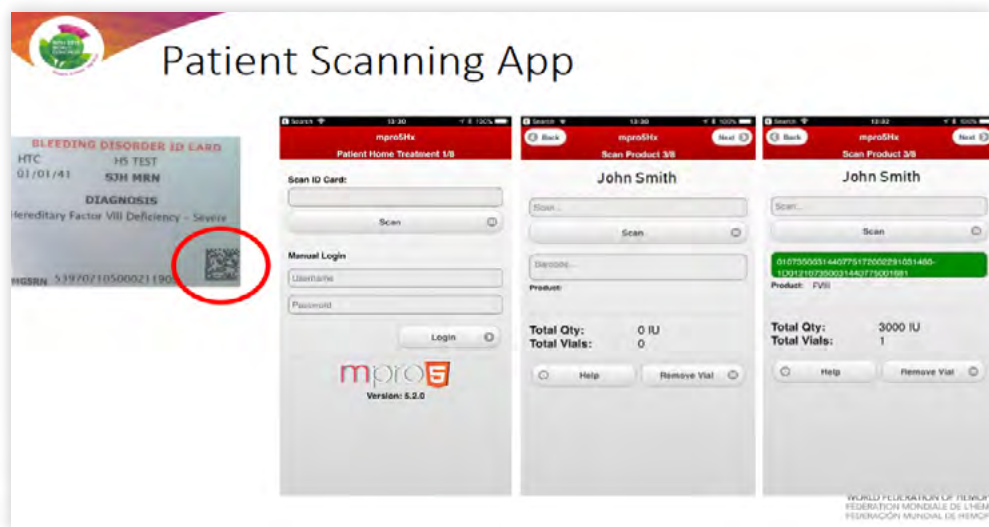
Patient Scanning App

BLEEDING DISORDER ID CARD
HTC HS TEST
01/01/41 SJH MRN
DIAGNOSIS
Hereditary Factor VIII Deficiency - Severe
HGSRN 5397071050002119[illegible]

Search 13:30 132%
mpro5Hx
Patient Home Treatment 1/8
Scan ID Card:
Scan
Manual Login
Username
Password
Login
mpro5
Version: 5.2.0

Search 13:30 100%
Back mpro5Hx Next
Scan Product 3/8
John Smith
Scan...
Scan
Barcode...
Product:
Total Qty: 0 IU
Total Vials: 0
Help Remove Vial

Search 13:32 100%
Back mpro5Hx Next
Scan Product 3/8
John Smith
Scan...
Scan
010735005514407751720022910514B8-10012107350031440775001881
Product: FVIII
Total Qty: 3000 IU
Total Vials: 1
Help Remove Vial

WORLD FEDERATION OF HEMOP
FÉDÉRATION MONDIALE DE L'HÉM
FEDERACIÓN MUNDIAL DE HEMOF